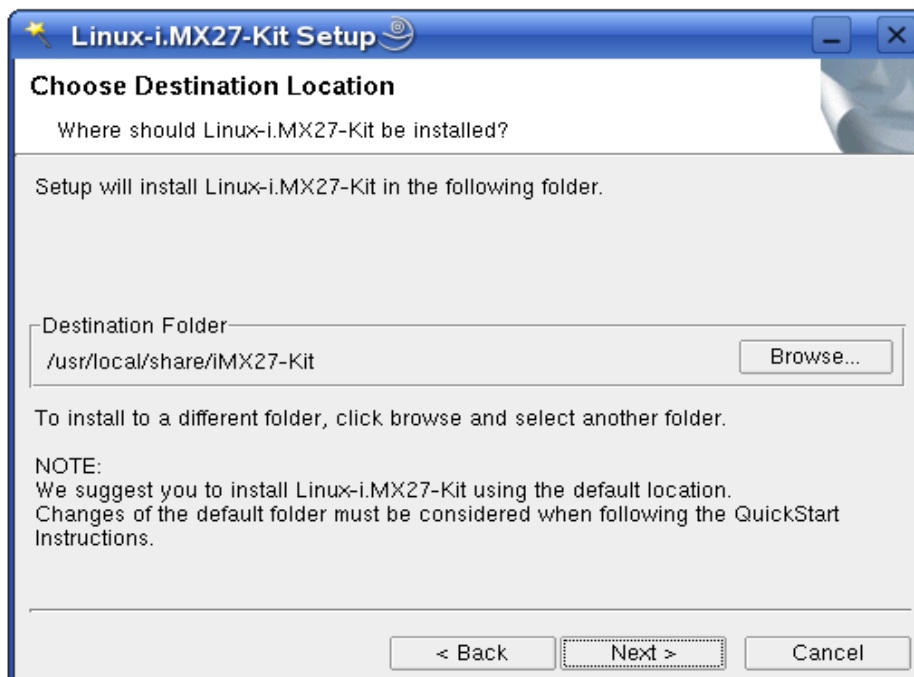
Linux-i.MX27-Kit Setup

Choose Destination Location

Where should Linux-i.MX27-Kit be installed?

Setup will install Linux-i.MX27-Kit in the following folder.

Destination Folder

/usr/local/share/iMX27-Kit

Browse...

To install to a different folder, click browse and select another folder.

NOTE:
We suggest you to install Linux-i.MX27-Kit using the default location.
Changes of the default folder must be considered when following the QuickStart Instructions.

< Back

Next >

Cancel